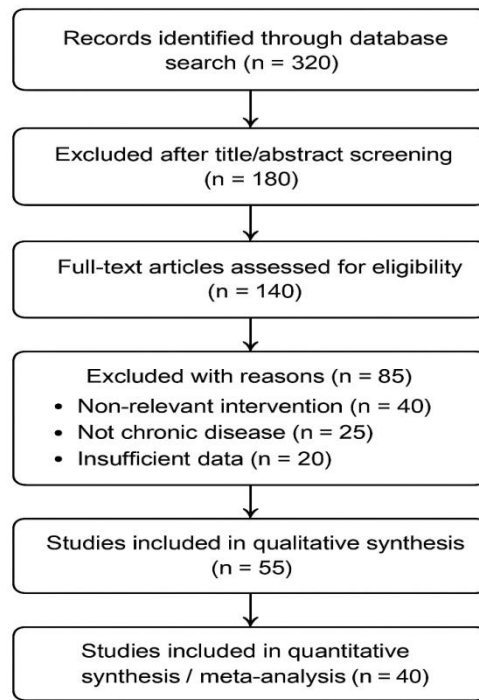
Records identified through database search (n = 320)

Excluded after title/abstract screening (n = 180)

Full-text articles assessed for eligibility (n = 140)

Excluded with reasons (n = 85)
• Non-relevant intervention (n = 40)
• Not chronic disease (n = 25)
• Insufficient data (n = 20)

Studies included in qualitative synthesis (n = 55)

Studies included in quantitative synthesis / meta-analysis (n = 40)